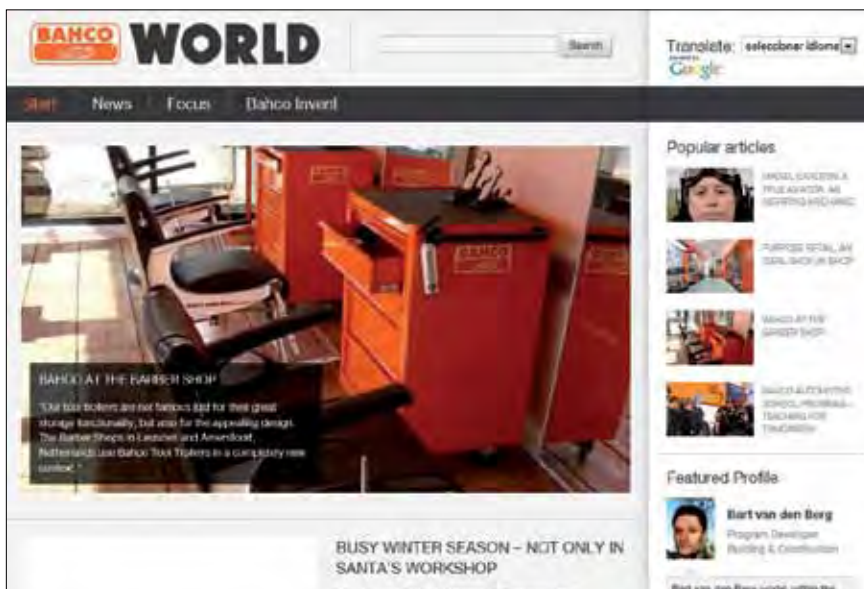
BAHCO WORLD

Search

Translate: seleccionar idioma
Google

Start News Focus Bahco Invent

BAHCO AT THE BARBER SHOP

"Our tool trolleys are not famous just for their great storage functionality, but also for the appealing design. The Barber Shops in Leusden and Amersfoort, Netherlands use Bahco Tool Trolleys in a completely new context."

Popular articles

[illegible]

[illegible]

BAHCO AT THE BARBER SHOP

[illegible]

Featured Profile

Bart van den Berg
Program Developer
Building & Construction

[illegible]

BUSY WINTER SEASON – NOT ONLY IN SANTA'S WORKSHOP